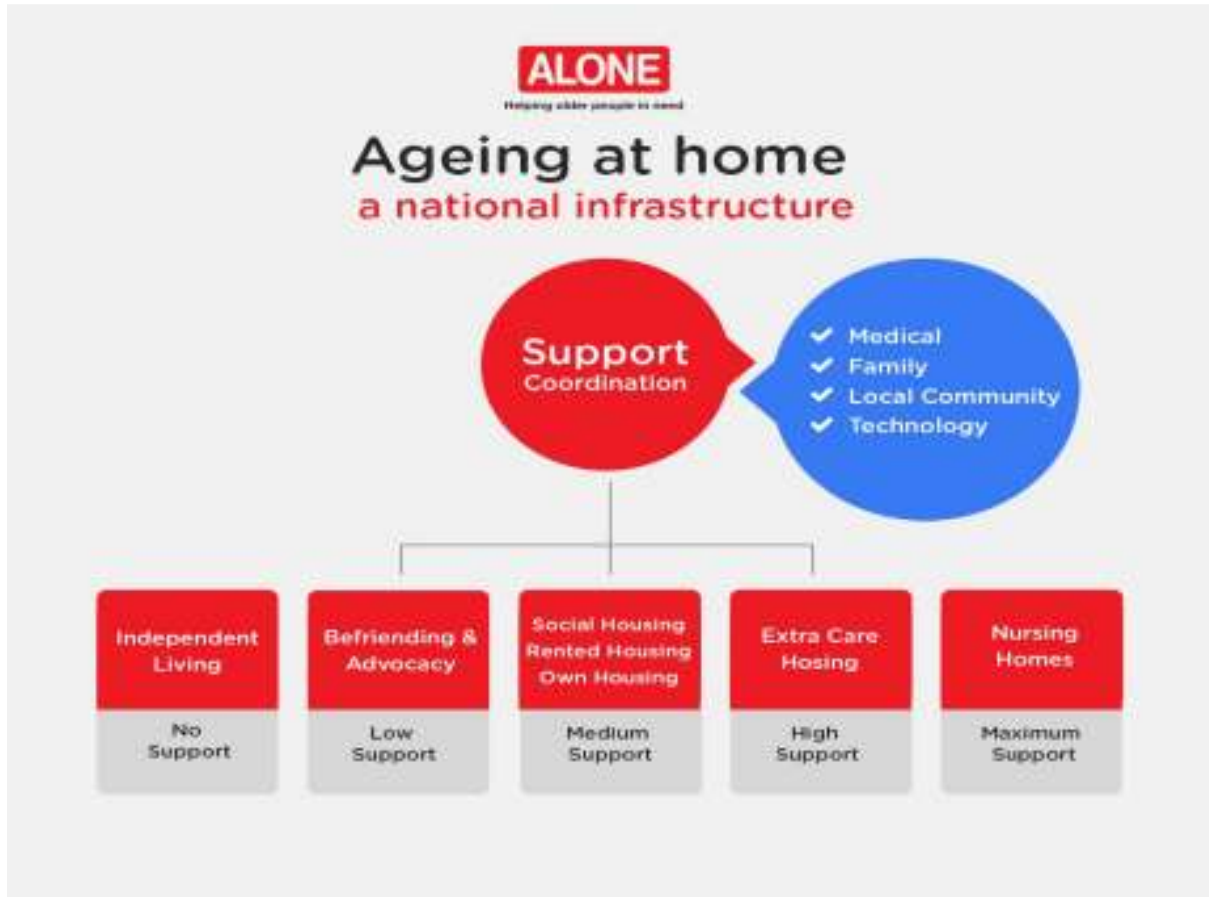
ALONE
Helping older people in need

Ageing at home
a national infrastructure

Support
Coordination

Medical
Family
Local Community
Technology

Independent Living
No Support

Befriending & Advocacy
Low Support

Social Housing
Rented Housing
Own Housing
Medium Support

Extra Care Hosing
High Support

Nursing Homes
Maximum Support